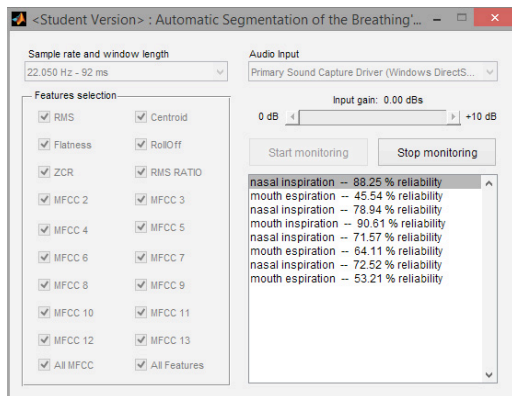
<Student Version> : Automatic Segmentation of the Breathing'...

Sample rate and window length
22.050 Hz - 92 ms

Features selection
RMS
Centroid
Flatness
RollOff
ZCR
RMS RATIO
MFCC 2
MFCC 3
MFCC 4
MFCC 5
MFCC 6
MFCC 7
MFCC 8
MFCC 9
MFCC 10
MFCC 11
MFCC 12
MFCC 13
All MFCC
All Features

Audio Input
Primary Sound Capture Driver (Windows DirectS...

Input gain: 0.00 dBs
0 dB
+10 dB

Start monitoring
Stop monitoring

nasal inspiration -- 88.25 % reliability
mouth espiration -- 45.54 % reliability
nasal inspiration -- 78.94 % reliability
mouth inspiration -- 90.61 % reliability
nasal inspiration -- 71.57 % reliability
mouth espiration -- 64.11 % reliability
nasal inspiration -- 72.52 % reliability
mouth espiration -- 53.21 % reliability